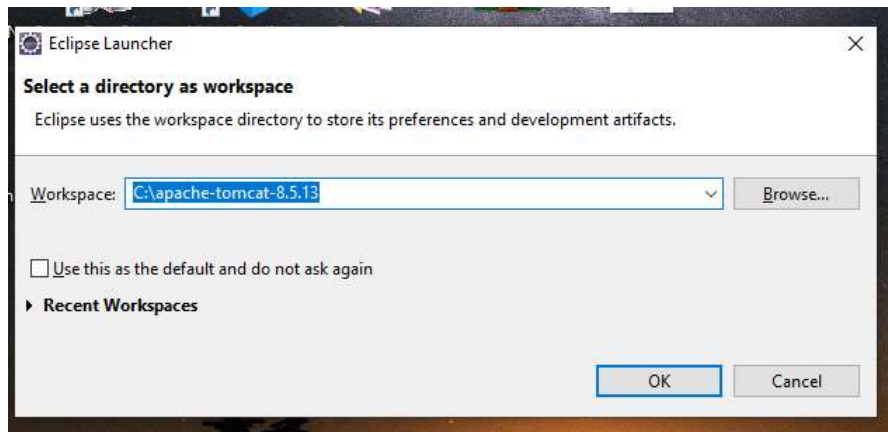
Eclipse Launcher

Select a directory as workspace

Eclipse uses the workspace directory to store its preferences and development artifacts.

Workspace: C:\apache-tomcat-8.5.13

Browse...

Use this as the default and do not ask again

Recent Workspaces

OK

Cancel